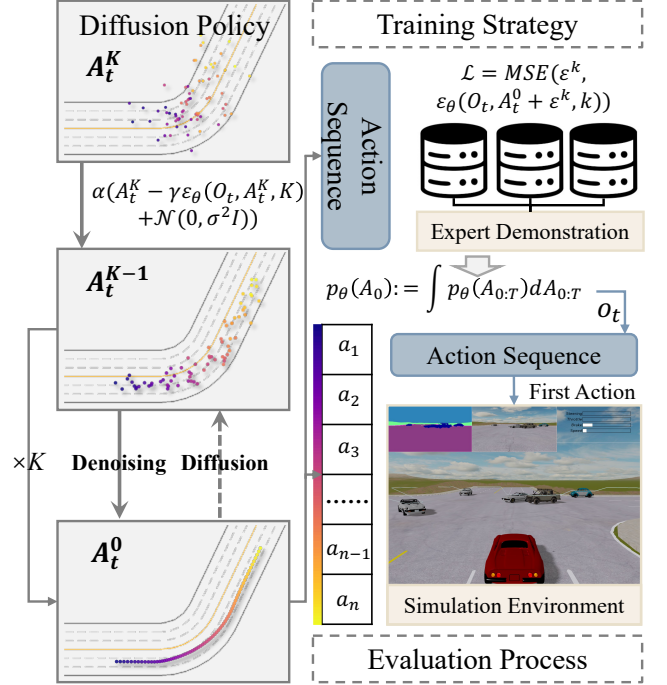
Diffusion Policy

$A_t^K$

Training Strategy

$\mathcal{L} = MSE(\varepsilon^k, \varepsilon_\theta(O_t, A_t^0 + \varepsilon^k, k))$

Action Sequence

$\alpha(A_t^K - \gamma\varepsilon_\theta(O_t, A_t^K, K) + \mathcal{N}(0, \sigma^2 I))$

Expert Demonstration

$A_t^{K-1}$

$p_\theta(A_0) := \int p_\theta(A_{0:T}) dA_{0:T}$

$O_t$

$a_1$

$a_2$

$a_3$

......

$a_{n-1}$

$a_n$

Action Sequence

First Action

$\times K$

Denoising

Diffusion

$A_t^0$

Simulation Environment

Evaluation Process